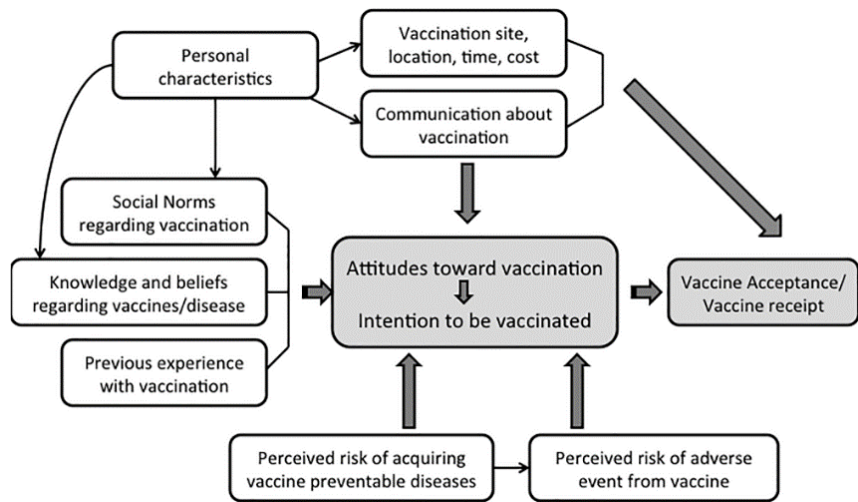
Personal characteristics

Vaccination site, location, time, cost

Communication about vaccination

Social Norms regarding vaccination

Knowledge and beliefs regarding vaccines/disease

Previous experience with vaccination

Attitudes toward vaccination

Intention to be vaccinated

Vaccine Acceptance/ Vaccine receipt

Perceived risk of acquiring vaccine preventable diseases

Perceived risk of adverse event from vaccine